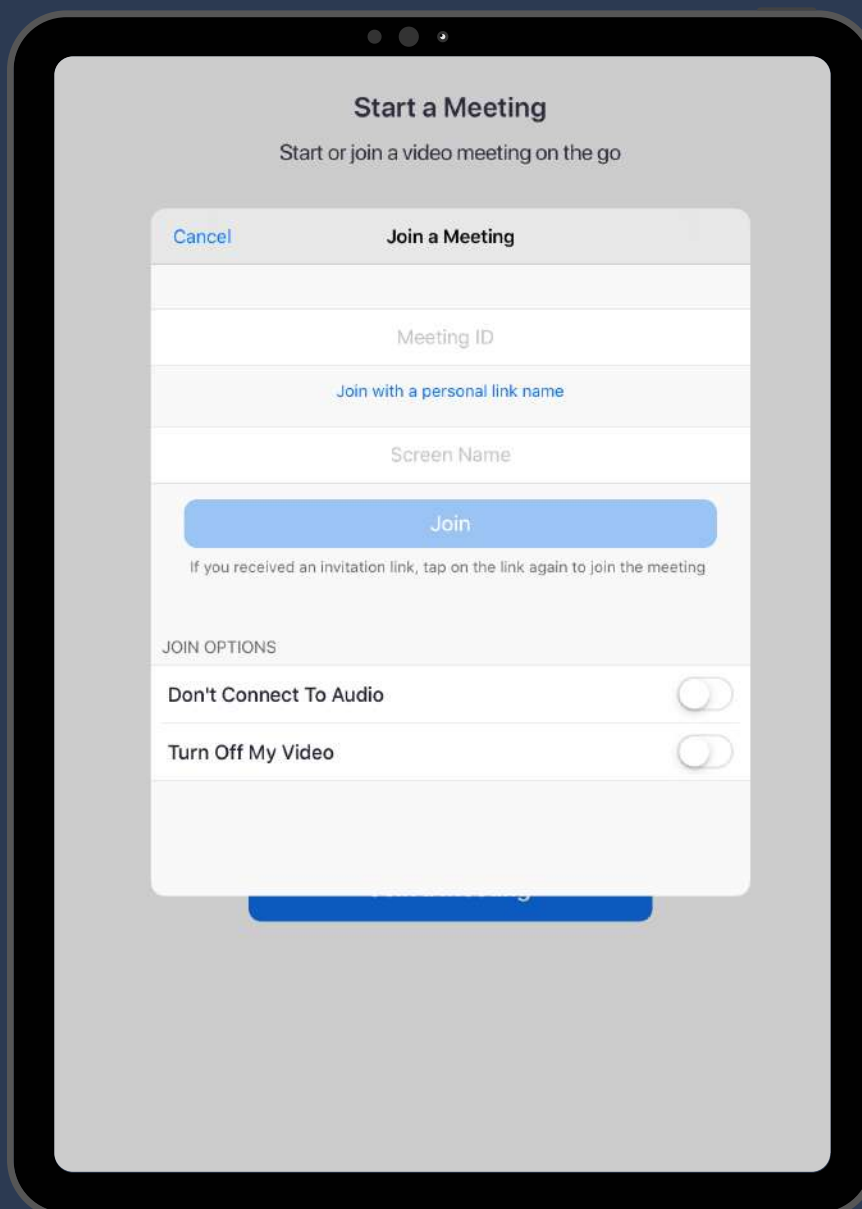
Start a Meeting

Start or join a video meeting on the go

Cancel

Join a Meeting

Meeting ID

Join with a personal link name

Screen Name

Join

If you received an invitation link, tap on the link again to join the meeting

JOIN OPTIONS

Don't Connect To Audio

Turn Off My Video

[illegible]